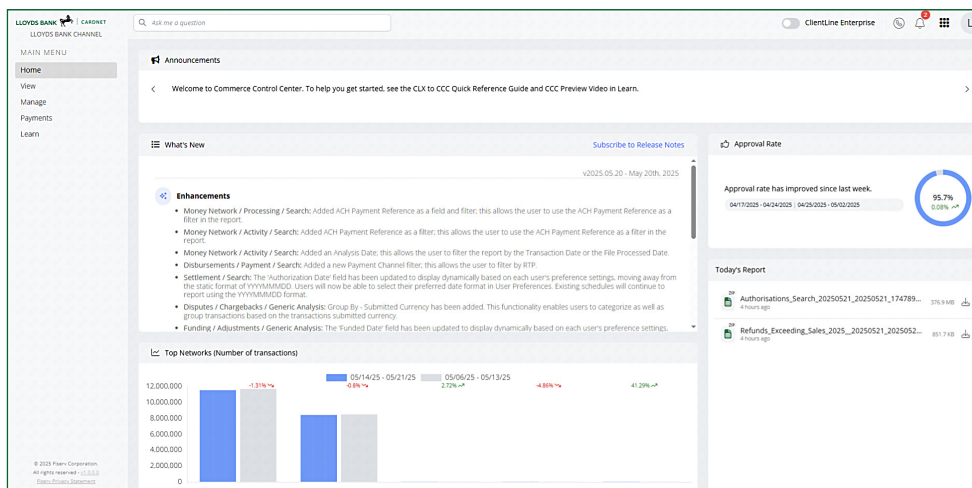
LLOYDS BANK | CARDNET
LLOYDS BANK CHANNEL

Ask me a question

ClientLine Enterprise

2

L

MAIN MENU
Home
View
Manage
Payments
Learn

Announcements

Welcome to Commerce Control Center. To help you get started, see the CLX to CCC Quick Reference Guide and CCC Preview Video in Learn.

What's New

Subscribe to Release Notes

v2025.05.20 - May 20th, 2025

Enhancements

- Money Network / Processing / Search: Added ACH Payment Reference as a field and filter; this allows the user to use the ACH Payment Reference as a filter in the report.
- Money Network / Activity / Search: Added ACH Payment Reference as a filter; this allows the user to use the ACH Payment Reference as a filter in the report.
- Money Network / Activity / Search: Added an Analysis Date; this allows the user to filter the report by the Transaction Date or the File Processed Date.
- Disbursements / Payment / Search: Added a new Payment Channel filter; this allows the user to filter by RTP.
- Settlement / Search: The 'Authorization Date' field has been updated to display dynamically based on each user's preference settings, moving away from the static format of YYYYMMDD. Users will now be able to select their preferred date format in User Preferences. Existing schedules will continue to report using the YYYYMMDD format.
- Disputes / Chargebacks / Generic Analysis: Group By - Submitted Currency has been added. This functionality enables users to categorize as well as group transactions based on the transactions submitted currency.
- Funding / Adjustments / Generic Analysis: The 'Funded Date' field has been updated to display dynamically based on each user's preference settings,

Approval Rate

Approval rate has improved since last week.

04/17/2025 - 04/24/2025 | 04/25/2025 - 05/02/2025

95.7%
0.08%

Today's Report

Authorisations_Search_20250521_20250521_174789...
4 hours ago
376.9 MB

Refunds_Exceeding_Sales_2025__20250521_2025052...
4 hours ago
851.7 KB

Top Networks (Number of transactions)

05/14/25 - 05/21/25
05/06/25 - 05/13/25

-1.31%
-0.8%
2.72%
-4.86%
41.29%

12,000,000
10,000,000
8,000,000
6,000,000
4,000,000
2,000,000
0

© 2025 Fiserv Corporation.
All rights reserved • v1.0.0.0
Fiserv Privacy Statement